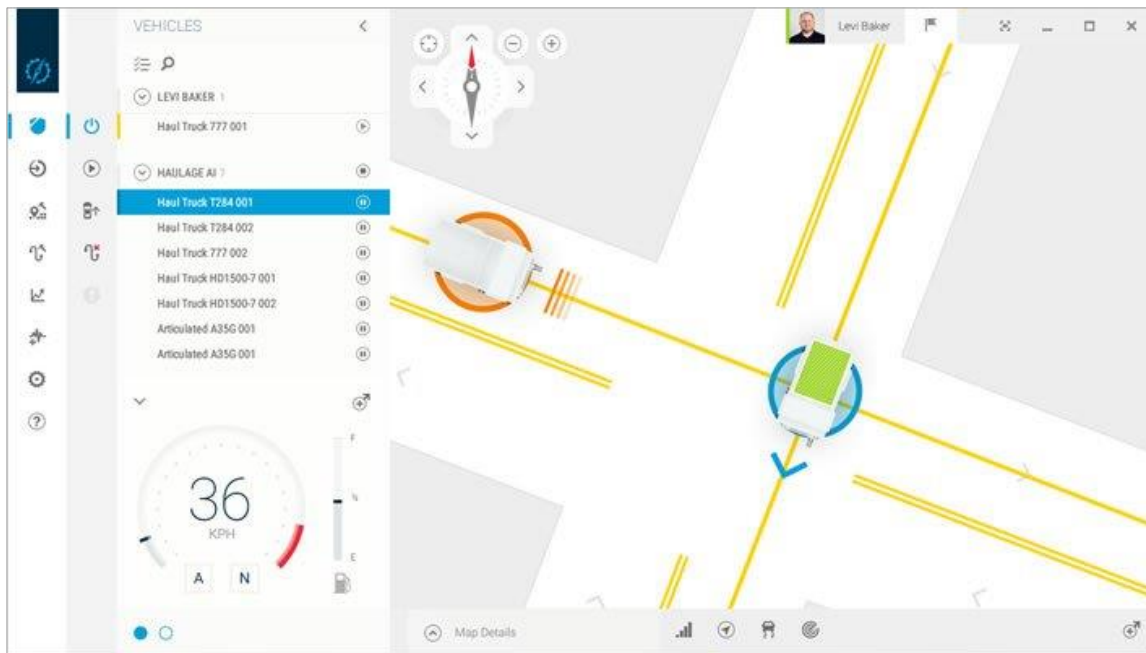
VEHICLES

LEVI BAKER 1

Haul Truck 777 001

HAULAGE AI 7

Haul Truck T284 001

Haul Truck T284 002

Haul Truck 777 002

Haul Truck HD1500-7 001

Haul Truck HD1500-7 002

Articulated A35G 001

Articulated A35G 001

36

KPH

A

N

F

½

E

Levi Baker

Map Details